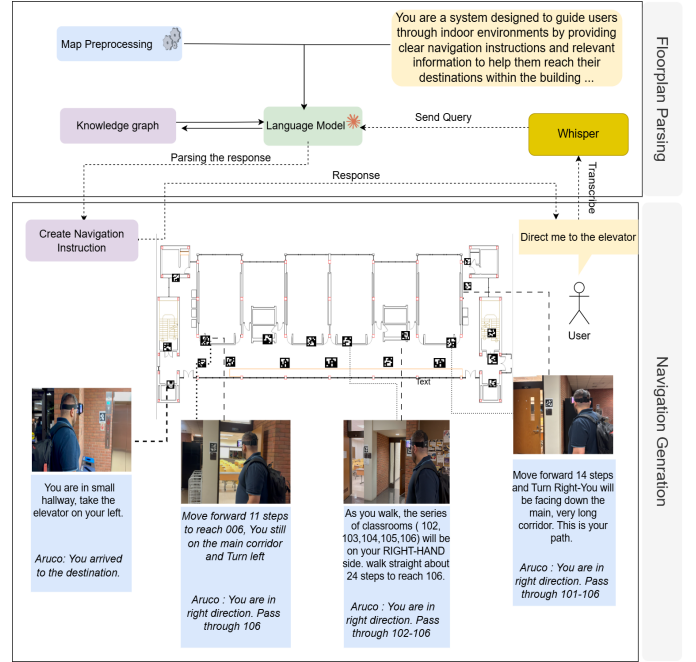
Floorplan Parsing

Map Preprocessing

You are a system designed to guide users through indoor environments by providing clear navigation instructions and relevant information to help them reach their destinations within the building ...

Knowledge graph

Language Model

Send Query

Whisper

Parsing the response

Response

Transcribe

Navigation Genration

Create Navigation Instruction

Direct me to the elevator

User

Text

You are in small hallway, take the elevator on your left.

Aruco: You arrived to the destination.

Move forward 11 steps to reach 006, You still on the main corridor and Turn left

Aruco : You are in right direction. Pass through 106

As you walk, the series of classrooms ( 102, 103,104,105,106) will be on your RIGHT-HAND side. walk straight about 24 steps to reach 106.

Aruco : You are in right direction. Pass through 102-106

Move forward 14 steps and Turn Right-You will be facing down the main, very long corridor. This is your path.

Aruco : You are in right direction. Pass through 101-106